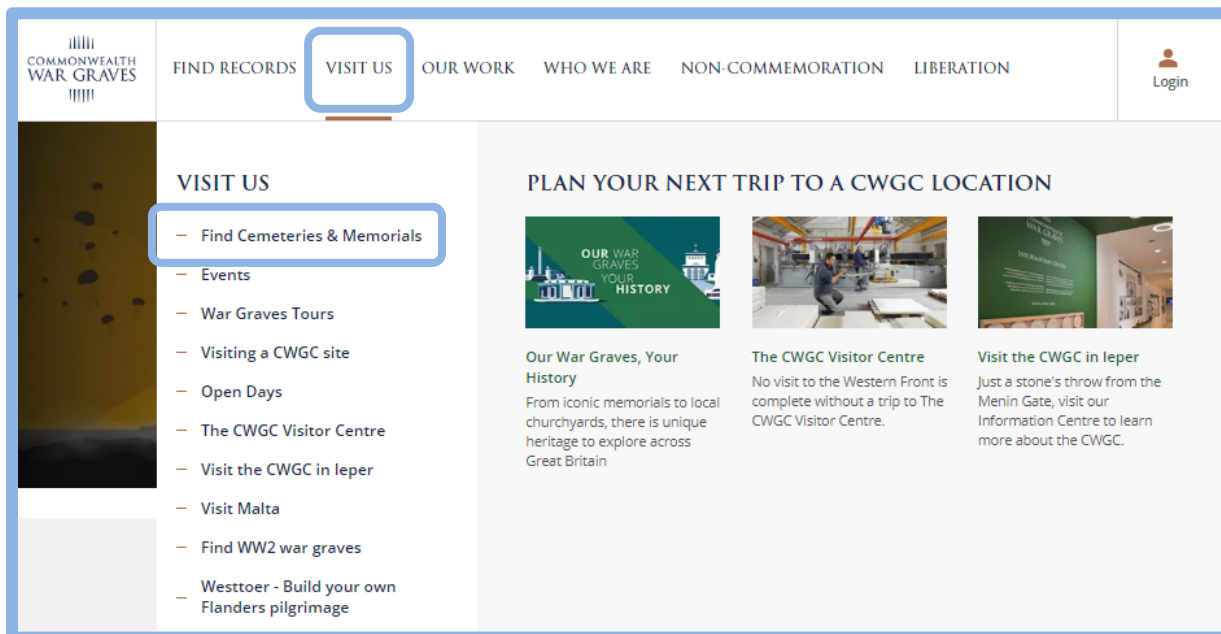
COMMONWEALTH WAR GRAVES

FIND RECORDS VISIT US OUR WORK WHO WE ARE NON-COMMEMORATION LIBERATION

Login

VISIT US

– Find Cemeteries & Memorials
– Events
– War Graves Tours
– Visiting a CWGC site
– Open Days
– The CWGC Visitor Centre
– Visit the CWGC in Ieper
– Visit Malta
– Find WW2 war graves
– Westtoer - Build your own Flanders pilgrimage

PLAN YOUR NEXT TRIP TO A CWGC LOCATION

OUR WAR GRAVES YOUR HISTORY

Our War Graves, Your History
From iconic memorials to local churchyards, there is unique heritage to explore across Great Britain

The CWGC Visitor Centre
No visit to the Western Front is complete without a trip to The CWGC Visitor Centre.

Visit the CWGC in Ieper
Just a stone's throw from the Menin Gate, visit our Information Centre to learn more about the CWGC.